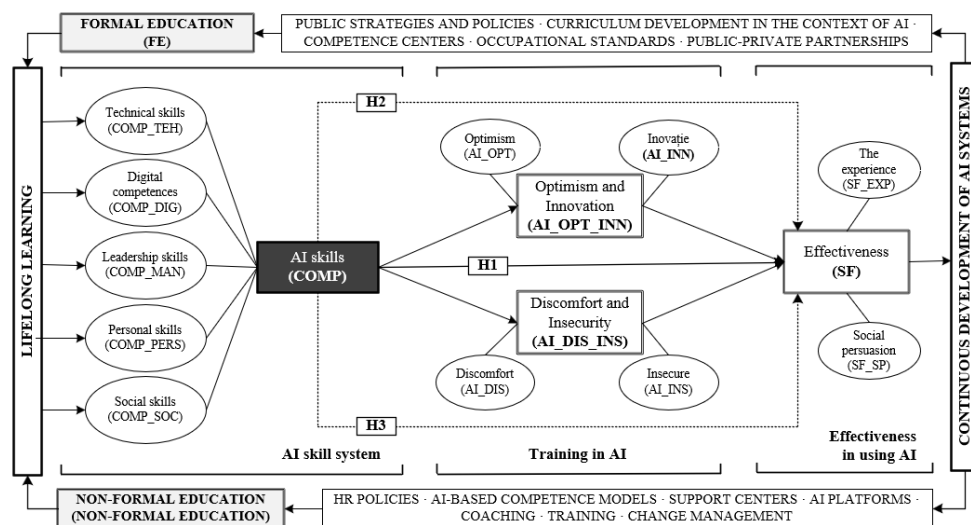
FORMAL EDUCATION (FE)

PUBLIC STRATEGIES AND POLICIES · CURRICULUM DEVELOPMENT IN THE CONTEXT OF AI · COMPETENCE CENTERS · OCCUPATIONAL STANDARDS · PUBLIC-PRIVATE PARTNERSHIPS

LIFELONG LEARNING

Technical skills (COMP_TEH)

Digital competences (COMP_DIG)

Leadership skills (COMP_MAN)

Personal skills (COMP_PERS)

Social skills (COMP_SOC)

AI skills (COMP)

H2

Optimism (AI_OPT)

Inovație (AI_INN)

Optimism and Innovation (AI_OPT_INN)

H1

Discomfort and Insecurity (AI_DIS_INS)

Discomfort (AI_DIS)

Insecure (AI_INS)

H3

The experience (SF_EXP)

Effectiveness (SF)

Social persuasion (SF_SP)

CONTINUOUS DEVELOPMENT OF AI SYSTEMS

AI skill system

Training in AI

Effectiveness in using AI

NON-FORMAL EDUCATION (NON-FORMAL EDUCATION)

HR POLICIES · AI-BASED COMPETENCE MODELS · SUPPORT CENTERS · AI PLATFORMS · COACHING · TRAINING · CHANGE MANAGEMENT